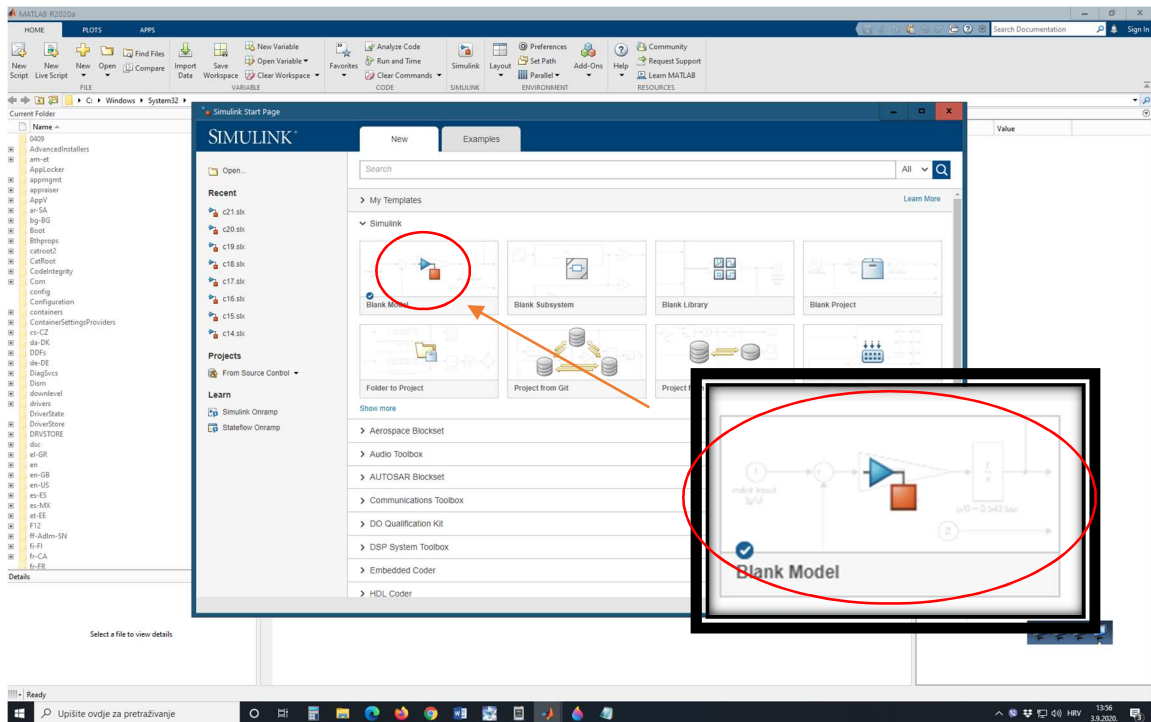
MATLAB R2020a

HOME PLOTS APPS

New Script New Live Script New Open Find Files Compare Import Data Save Workspace New Variable Open Variable Clear Workspace Favorites Analyze Code Run and Time Clear Commands Simulink Layout Preferences Set Path Parallel Add-Ons Help Community Request Support Learn MATLAB

FILE VARIABLE CODE SIMULINK ENVIRONMENT RESOURCES

Search Documentation Sign In

C: ▸ Windows ▸ System32 ▸

Current Folder

Name

0409
AdvancedInstallers
am-et
AppLocker
appmgmt
appraiser
AppV
ar-SA
bg-BG
Boot
Bthprops
catroot2
CatRoot
CodeIntegrity
Com
config
Configuration
containers
ContainerSettingsProviders
cs-CZ
da-DK
DDFs
de-DE
DiagSvcs
Dism
downlevel
drivers
DriverState
DriverStore
DRVSTORE
dsc
el-GR
en
en-GB
en-US
es-ES
es-MX
et-EE
F12
ff-Adlm-SN
fi-FI
fr-CA
fr-FR

Details

Select a file to view details

Value

Simulink Start Page

SIMULINK

New Examples

Open...

Recent

c21.slx
c20.slx
c19.slx
c18.slx
c17.slx
c16.slx
c15.slx
c14.slx

Projects

From Source Control

Learn

Simulink Onramp
Stateflow Onramp

Search All

> My Templates Learn More

Simulink

Blank Model
Blank Subsystem
Blank Library
Blank Project
Folder to Project
Project from Git
Project f

Show more

> Aerospace Blockset
> Audio Toolbox
> AUTOSAR Blockset
> Communications Toolbox
> DO Qualification Kit
> DSP System Toolbox
> Embedded Coder
> HDL Coder

Blank Model

Ready

Upišite ovdje za pretraživanje

HRV 13:56 3.9.2020.